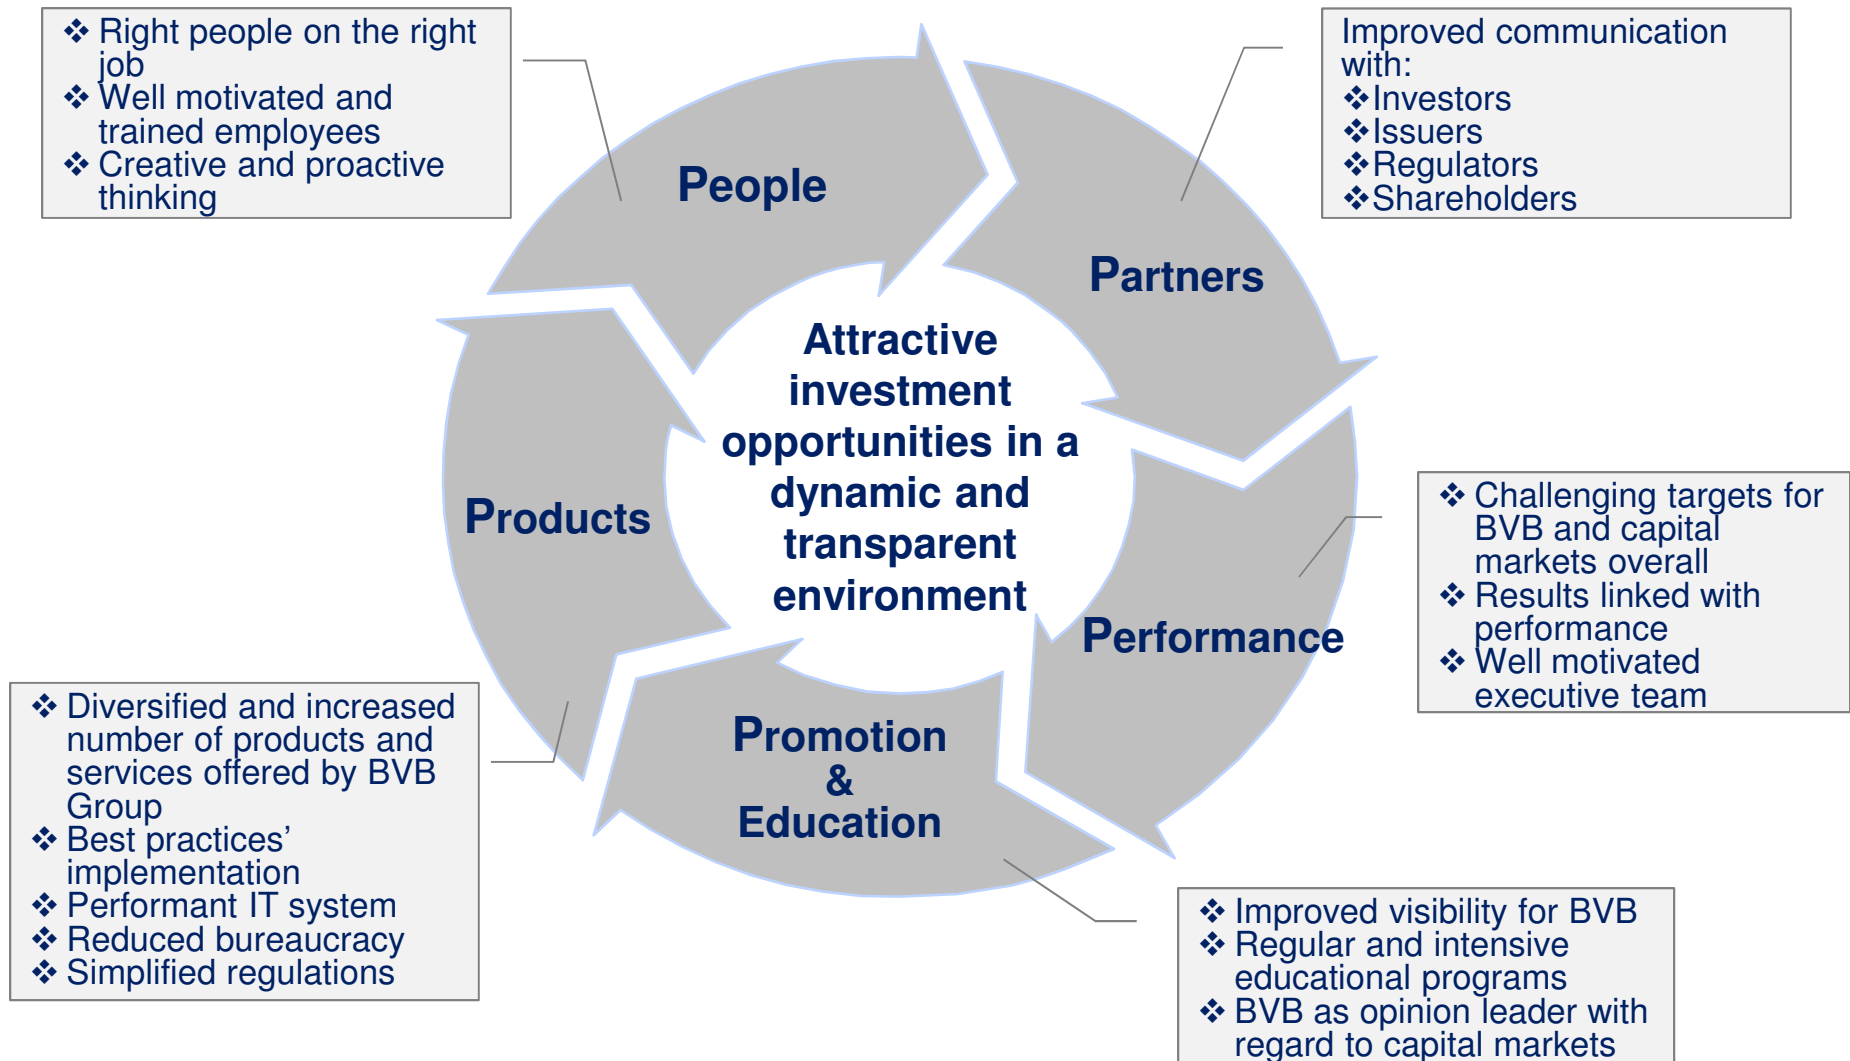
❖ Right people on the right job
❖ Well motivated and trained employees
❖ Creative and proactive thinking

Improved communication with:
❖Investors
❖Issuers
❖Regulators
❖Shareholders

People

Partners

Attractive investment opportunities in a dynamic and transparent environment

Products

Performance

Promotion & Education

❖ Challenging targets for BVB and capital markets overall
❖ Results linked with performance
❖ Well motivated executive team

❖ Diversified and increased number of products and services offered by BVB Group
❖ Best practices' implementation
❖ Performant IT system
❖ Reduced bureaucracy
❖ Simplified regulations

❖ Improved visibility for BVB
❖ Regular and intensive educational programs
❖ BVB as opinion leader with regard to capital markets